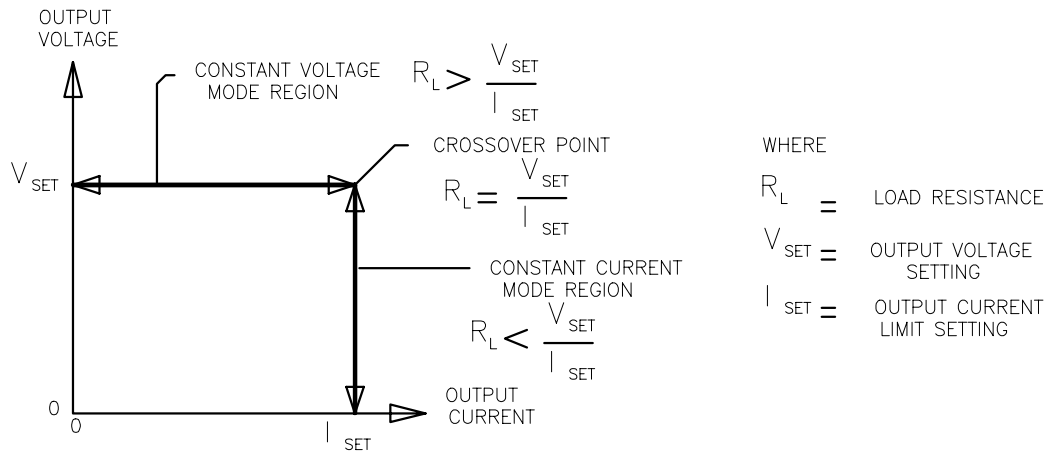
OUTPUT VOLTAGE

CONSTANT VOLTAGE MODE REGION

$R_L > \frac{V_{SET}}{I_{SET}}$

$V_{SET}$

CROSSOVER POINT

$R_L = \frac{V_{SET}}{I_{SET}}$

CONSTANT CURRENT MODE REGION

$R_L < \frac{V_{SET}}{I_{SET}}$

0

0

$I_{SET}$

OUTPUT CURRENT

WHERE

$R_L$ = LOAD RESISTANCE

$V_{SET}$ = OUTPUT VOLTAGE SETTING

$I_{SET}$ = OUTPUT CURRENT LIMIT SETTING